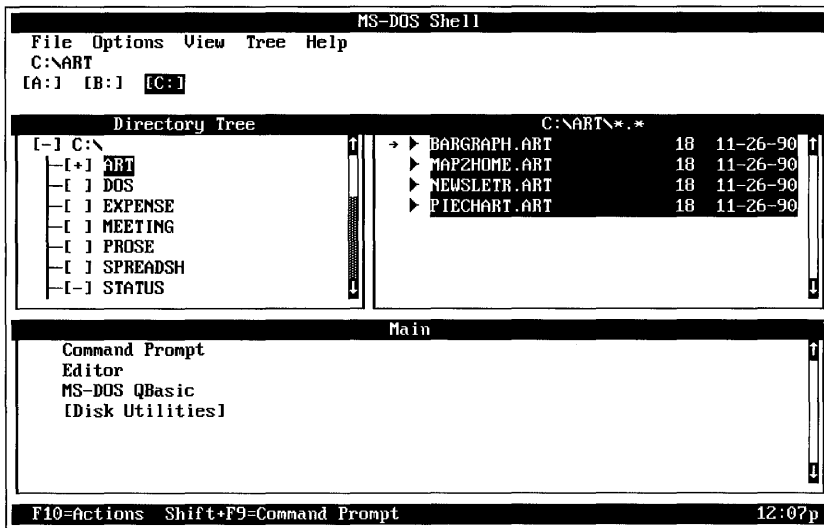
MS-DOS Shell

File Options View Tree Help

C:\ART

[A:] [B:] [C:]

Directory Tree

[-] C:\
[+] ART
[ ] DOS
[ ] EXPENSE
[ ] MEETING
[ ] PROSE
[ ] SPREADSH
[-] STATUS

C:\ART\*.*

| | | |
|---|---|---|
| BARGRAPH.ART | 18 | 11-26-90 |
| MAP2HOME.ART | 18 | 11-26-90 |
| NEWSLETR.ART | 18 | 11-26-90 |
| PIECHART.ART | 18 | 11-26-90 |

Main

Command Prompt
Editor
MS-DOS QBasic
[Disk Utilities]

F10=Actions Shift+F9=Command Prompt

12:07p